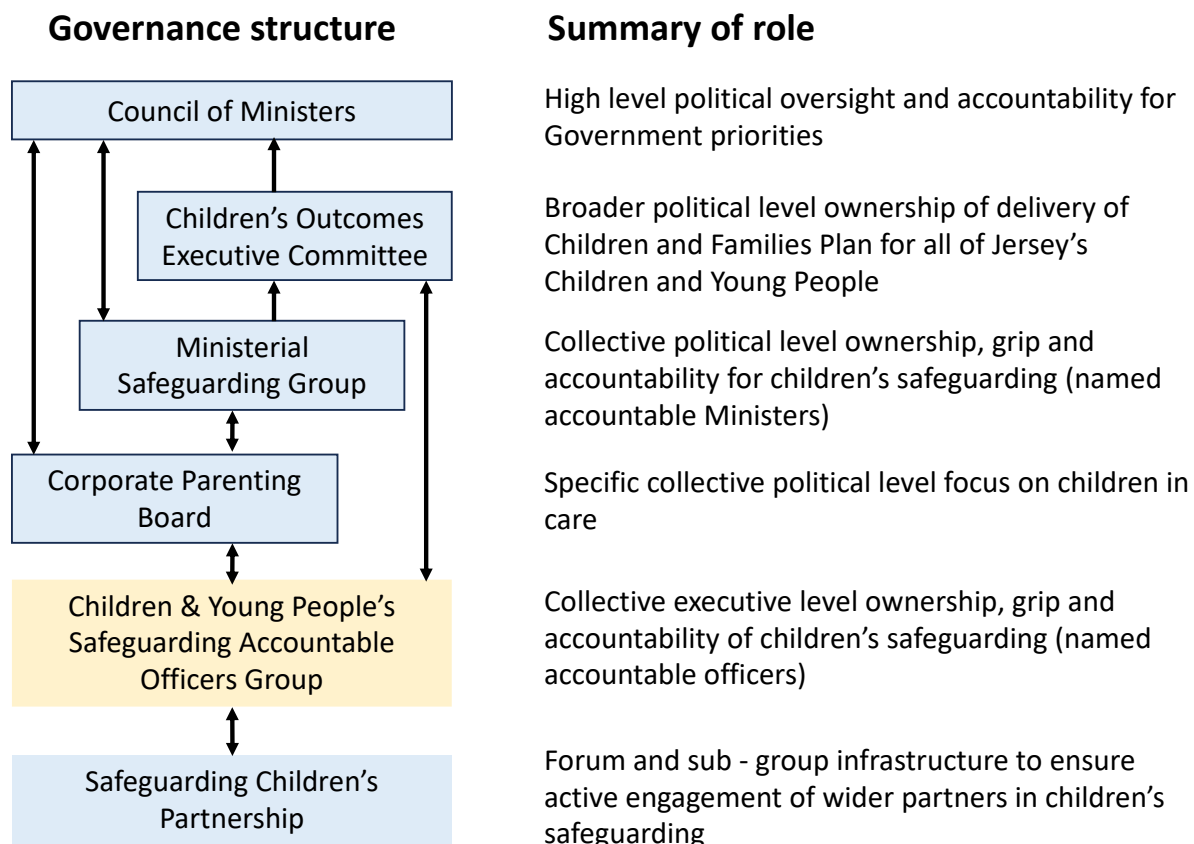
Governance structure

Summary of role

Council of Ministers

High level political oversight and accountability for Government priorities

Children's Outcomes Executive Committee

Broader political level ownership of delivery of Children and Families Plan for all of Jersey's Children and Young People

Ministerial Safeguarding Group

Collective political level ownership, grip and accountability for children's safeguarding (named accountable Ministers)

Corporate Parenting Board

Specific collective political level focus on children in care

Children & Young People's Safeguarding Accountable Officers Group

Collective executive level ownership, grip and accountability of children's safeguarding (named accountable officers)

Safeguarding Children's Partnership

Forum and sub - group infrastructure to ensure active engagement of wider partners in children's safeguarding